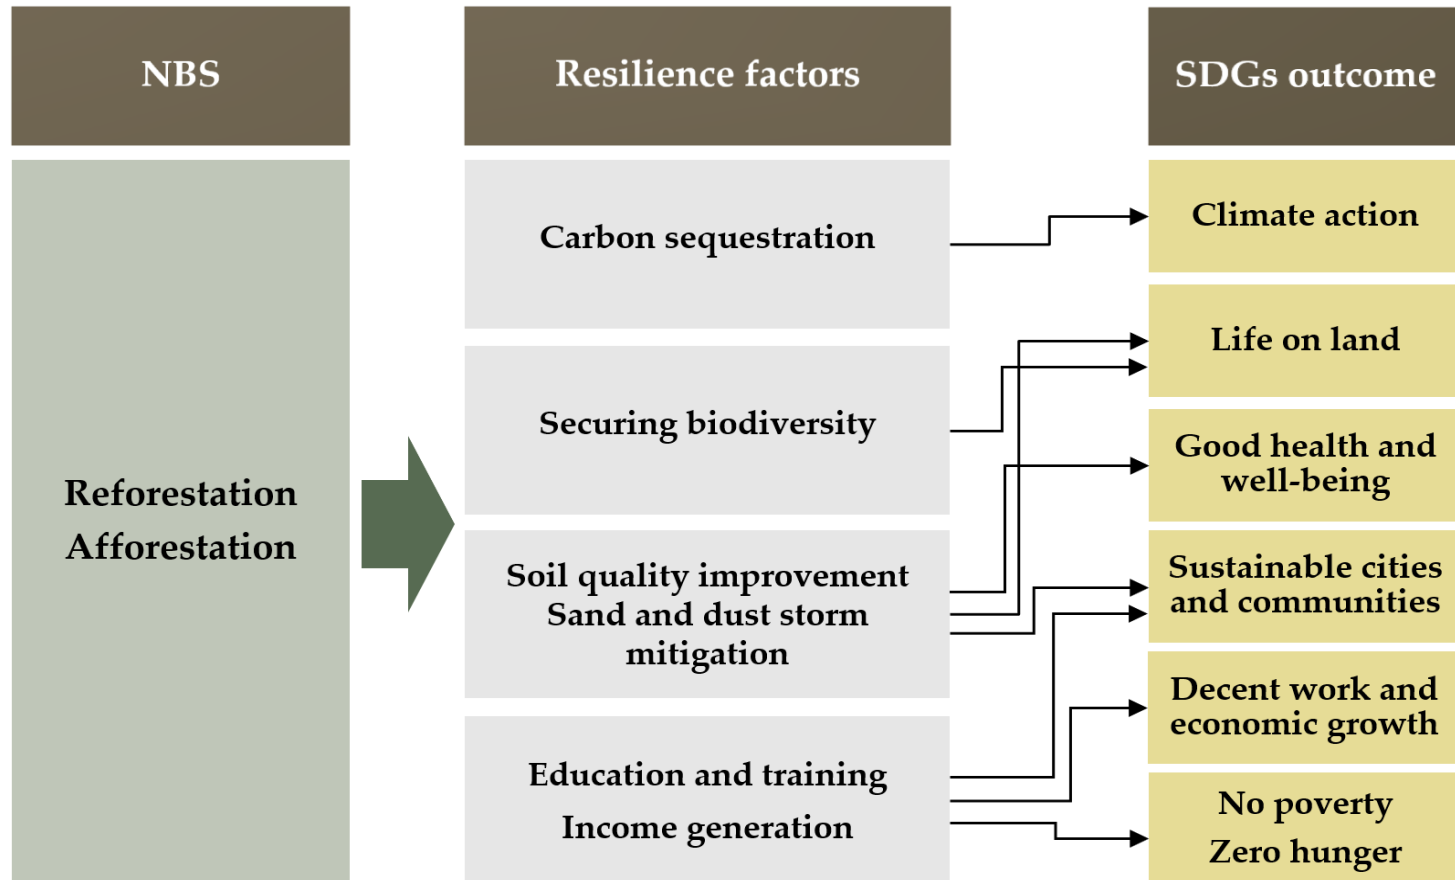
NBS

Resilience factors

SDGs outcome

Reforestation
Afforestation

Carbon sequestration

Securing biodiversity

Soil quality improvement
Sand and dust storm mitigation

Education and training
Income generation

Climate action

Life on land

Good health and well-being

Sustainable cities and communities

Decent work and economic growth

No poverty
Zero hunger